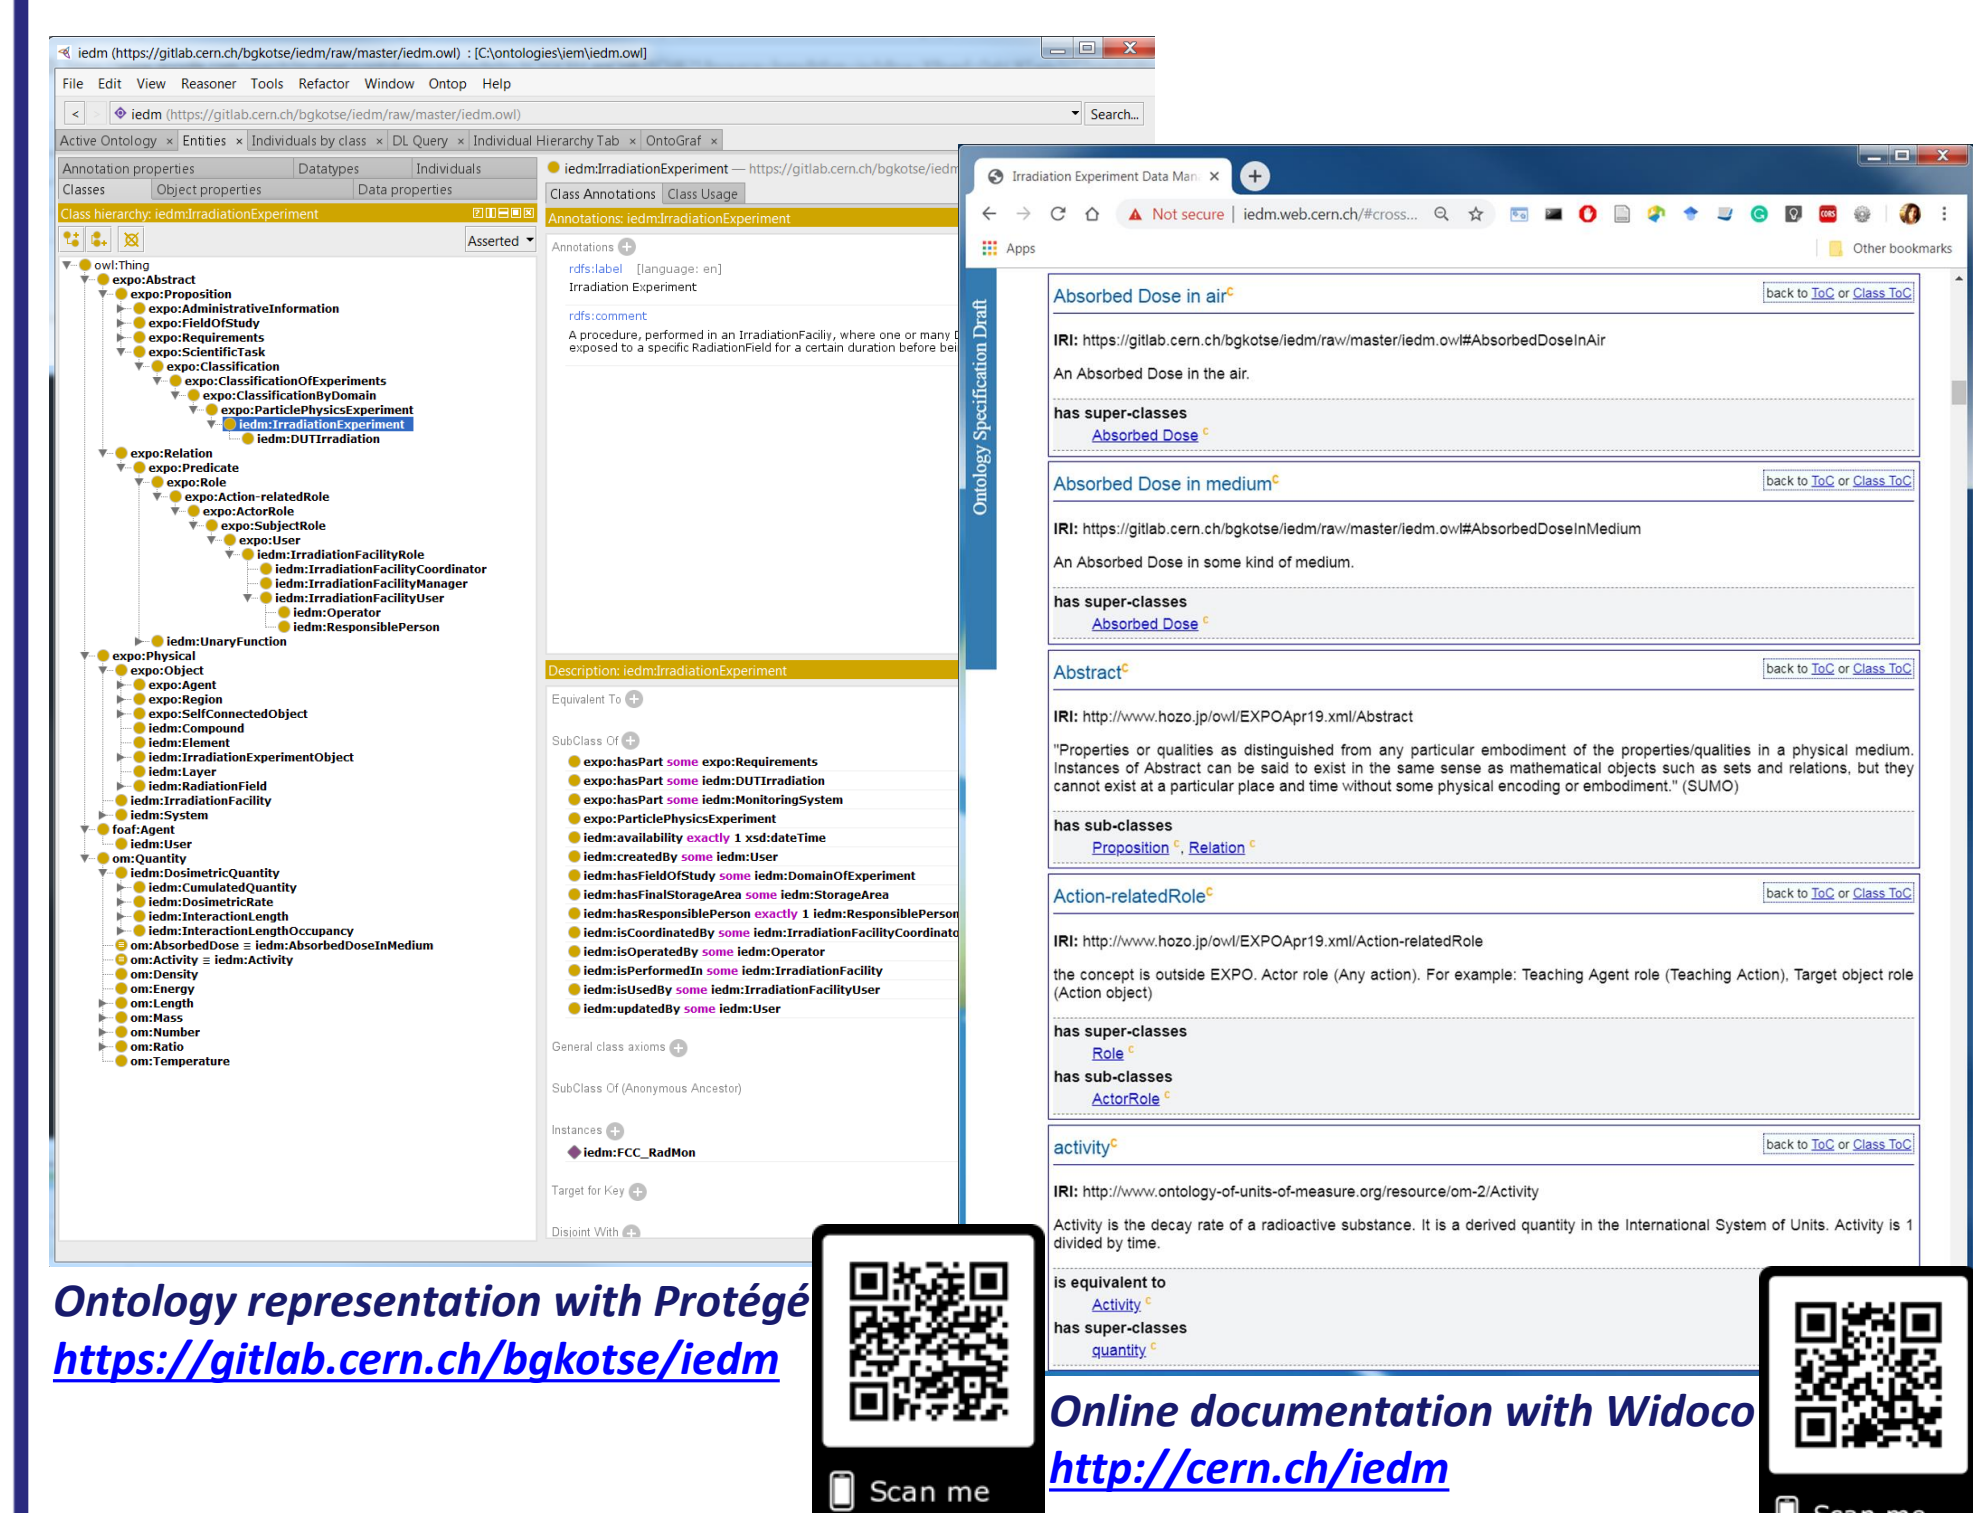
iedm (https://gitlab.cern.ch/bgkotse/iedm/raw/master/iedm.owl) : [C:\ontologies\iem\iedm.owl]

File Edit View Reasoner Tools Refactor Window Ontop Help

iedm (https://gitlab.cern.ch/bgkotse/iedm/raw/master/iedm.owl)

Search...

Active Ontology × Entities × Individuals by class × DL Query × Individual Hierarchy Tab × OntoGraf ×

Annotation properties Datatypes Individuals
Classes Object properties Data properties

Class hierarchy: iedm:IrradiationExperiment

Asserted

owl:Thing
expo:Abstract
expo:Proposition
expo:AdministrativeInformation
expo:FieldOfStudy
expo:Requirements
expo:ScientificTask
expo:Classification
expo:ClassificationOfExperiments
expo:ClassificationByDomain
expo:ParticlePhysicsExperiment
iedm:IrradiationExperiment
iedm:DUTIrradiation
expo:Relation
expo:Predicate
expo:Role
expo:Action-relatedRole
expo:ActorRole
expo:SubjectRole
expo:User
iedm:IrradiationFacilityRole
iedm:IrradiationFacilityCoordinator
iedm:IrradiationFacilityManager
iedm:IrradiationFacilityUser
iedm:Operator
iedm:ResponsiblePerson
iedm:UnaryFunction
expo:Physical
expo:Object
expo:Agent
expo:Region
expo:SelfConnectedObject
iedm:Compound
iedm:Element
iedm:IrradiationExperimentObject
iedm:Layer
iedm:RadiationField
iedm:IrradiationFacility
iedm:System
foaf:Agent
iedm:User
om:Quantity
iedm:DosimetricQuantity
iedm:CumulatedQuantity
iedm:DosimetricRate
iedm:InteractionLength
iedm:InteractionLengthOccupancy
om:AbsorbedDose ≡ iedm:AbsorbedDoseInMedium
om:Activity ≡ iedm:Activity
om:Density
om:Energy
om:Length
om:Mass
om:Number
om:Ratio
om:Temperature

iedm:IrradiationExperiment — https://gitlab.cern.ch/bgkotse/iedm

Class Annotations Class Usage

Annotations: iedm:IrradiationExperiment

Annotations
rdfs:label [language: en]
Irradiation Experiment

rdfs:comment
A procedure, performed in an IrradiationFaciliy, where one or many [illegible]
exposed to a specific RadiationField for a certain duration before bei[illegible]

Description: iedm:IrradiationExperiment

Equivalent To

SubClass Of
expo:hasPart some expo:Requirements
expo:hasPart some iedm:DUTIrradiation
expo:hasPart some iedm:MonitoringSystem
expo:ParticlePhysicsExperiment
iedm:availability exactly 1 xsd:dateTime
iedm:createdBy some iedm:User
iedm:hasFieldOfStudy some iedm:DomainOfExperiment
iedm:hasFinalStorageArea some iedm:StorageArea
iedm:hasResponsiblePerson exactly 1 iedm:ResponsiblePerson
iedm:isCoordinatedBy some iedm:IrradiationFacilityCoordinato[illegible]
iedm:isOperatedBy some iedm:Operator
iedm:isPerformedIn some iedm:IrradiationFacility
iedm:isUsedBy some iedm:IrradiationFacilityUser
iedm:updatedBy some iedm:User

General class axioms

SubClass Of (Anonymous Ancestor)

Instances
iedm:FCC_RadMon

Target for Key

Disjoint With

Irradiation Experiment Data Man ×

Not secure | iedm.web.cern.ch/#cross...

Apps Other bookmarks

Ontology Specification Draft

Absorbed Dose in air^c back to ToC or Class ToC

IRI: https://gitlab.cern.ch/bgkotse/iedm/raw/master/iedm.owl#AbsorbedDoseInAir

An Absorbed Dose in the air.

has super-classes
Absorbed Dose ^c

Absorbed Dose in medium^c back to ToC or Class ToC

IRI: https://gitlab.cern.ch/bgkotse/iedm/raw/master/iedm.owl#AbsorbedDoseInMedium

An Absorbed Dose in some kind of medium.

has super-classes
Absorbed Dose ^c

Abstract^c back to ToC or Class ToC

IRI: http://www.hozo.jp/owl/EXPOApr19.xml/Abstract

"Properties or qualities as distinguished from any particular embodiment of the properties/qualities in a physical medium. Instances of Abstract can be said to exist in the same sense as mathematical objects such as sets and relations, but they cannot exist at a particular place and time without some physical encoding or embodiment." (SUMO)

has sub-classes
Proposition ^c, Relation ^c

Action-relatedRole^c back to ToC or Class ToC

IRI: http://www.hozo.jp/owl/EXPOApr19.xml/Action-relatedRole

the concept is outside EXPO. Actor role (Any action). For example: Teaching Agent role (Teaching Action), Target object role (Action object)

has super-classes
Role ^c
has sub-classes
ActorRole ^c

activity^c back to ToC or Class ToC

IRI: http://www.ontology-of-units-of-measure.org/resource/om-2/Activity

Activity is the decay rate of a radioactive substance. It is a derived quantity in the International System of Units. Activity is 1 divided by time.

is equivalent to
Activity ^c
has super-classes
quantity ^c

Ontology representation with Protégé
https://gitlab.cern.ch/bgkotse/iedm

Scan me

Online documentation with Widoco
http://cern.ch/iedm